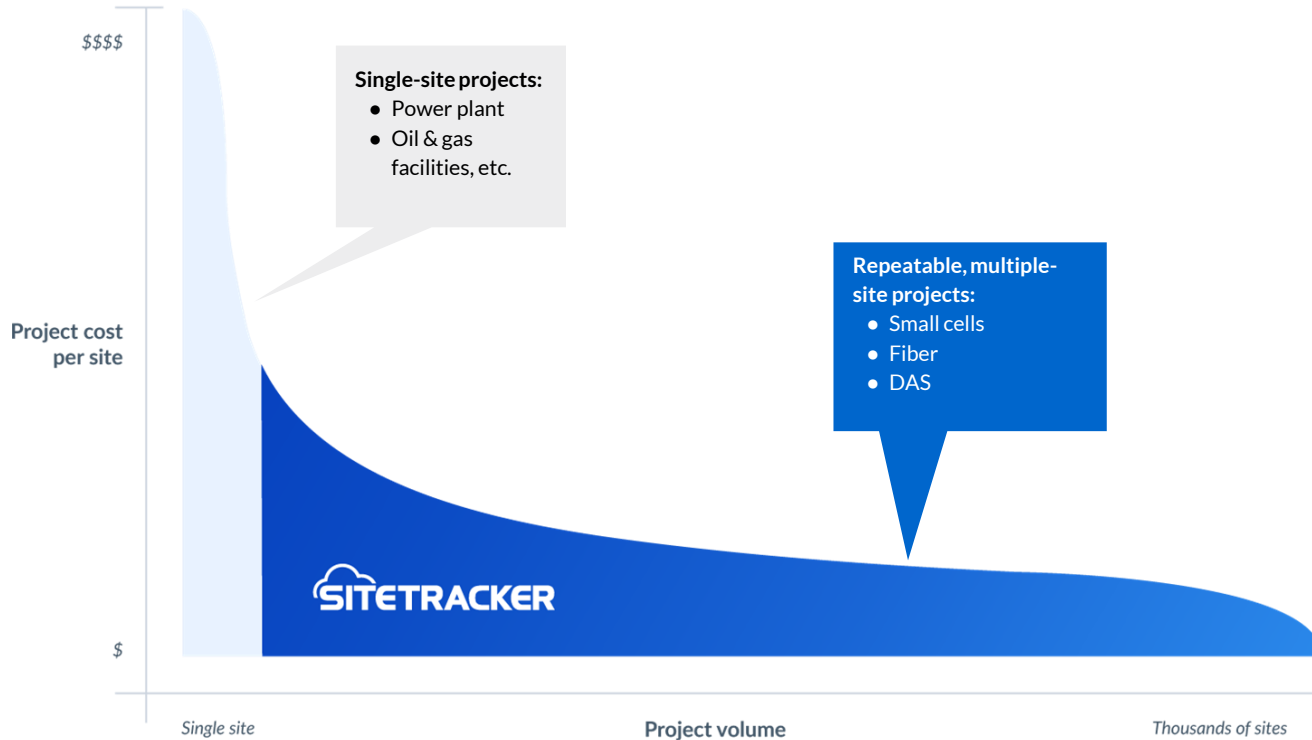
$$$$

Single-site projects:
- Power plant
- Oil & gas facilities, etc.

Project cost per site

Repeatable, multiple-site projects:
- Small cells
- Fiber
- DAS

SITETRACKER

$

Single site

Project volume

Thousands of sites